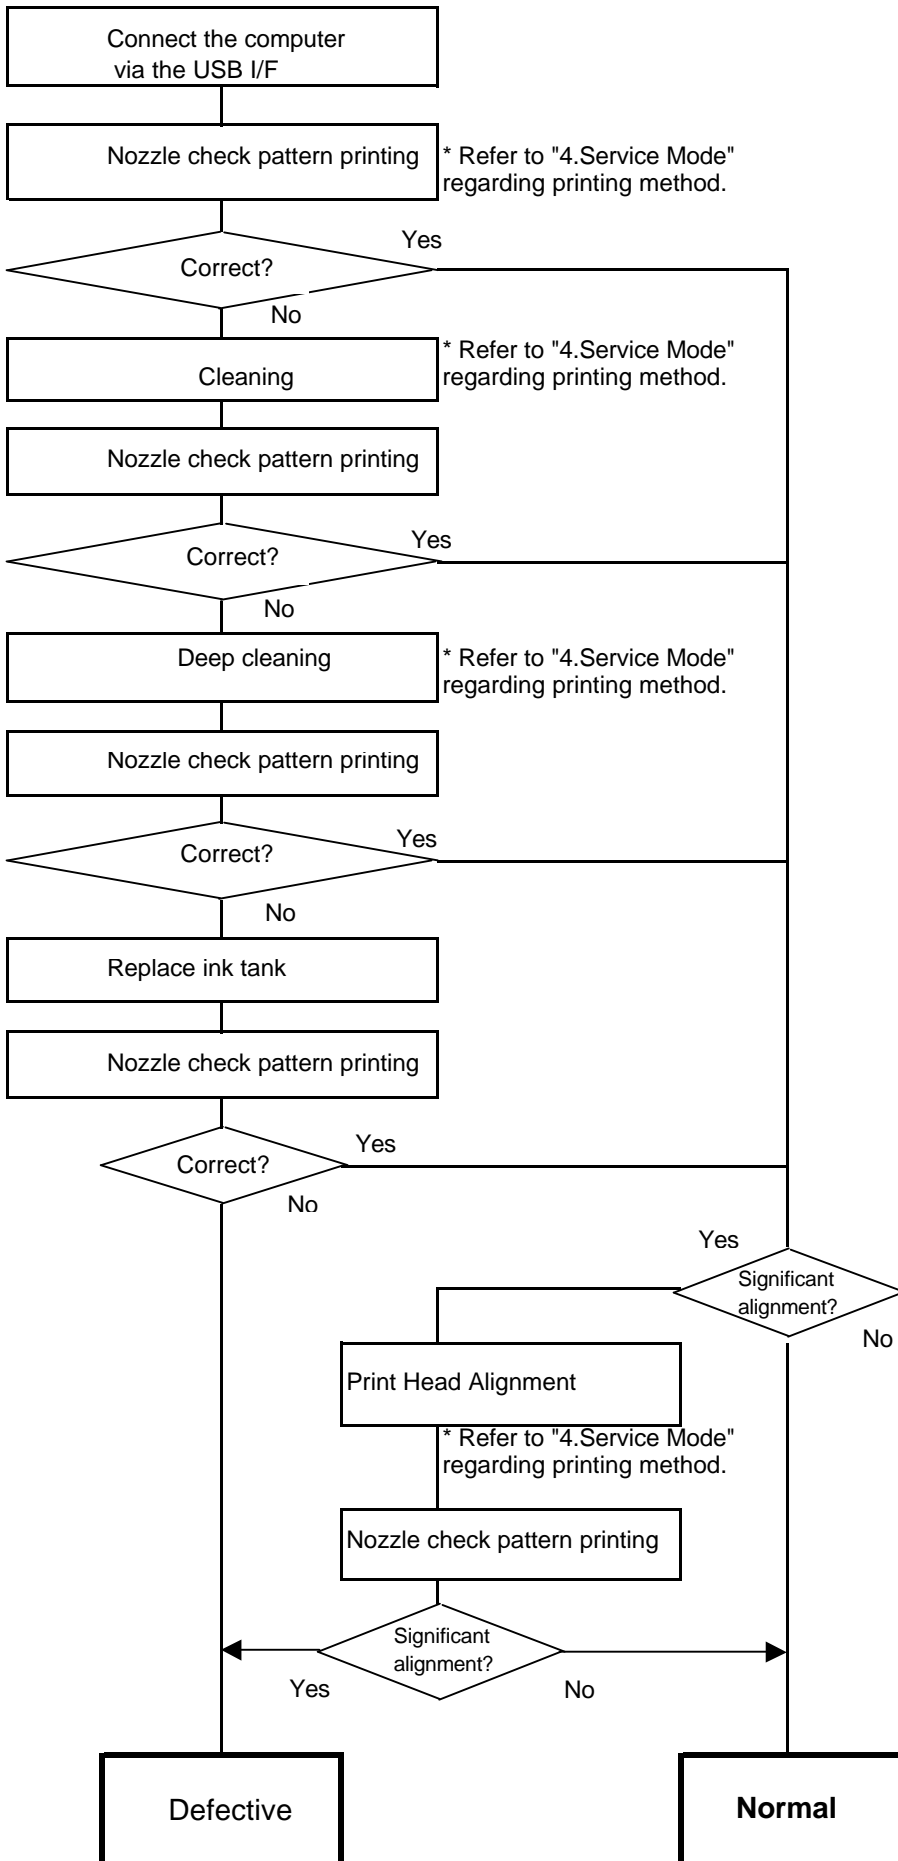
Connect the computer via the USB I/F

Nozzle check pattern printing

* Refer to "4.Service Mode" regarding printing method.

Correct?

Yes

No

Cleaning

* Refer to "4.Service Mode" regarding printing method.

Nozzle check pattern printing

Correct?

Yes

No

Deep cleaning

* Refer to "4.Service Mode" regarding printing method.

Nozzle check pattern printing

Correct?

Yes

No

Replace ink tank

Nozzle check pattern printing

Correct?

Yes

No

Yes

Significant alignment?

No

Print Head Alignment

* Refer to "4.Service Mode" regarding printing method.

Nozzle check pattern printing

Significant alignment?

Yes

No

Defective

Normal